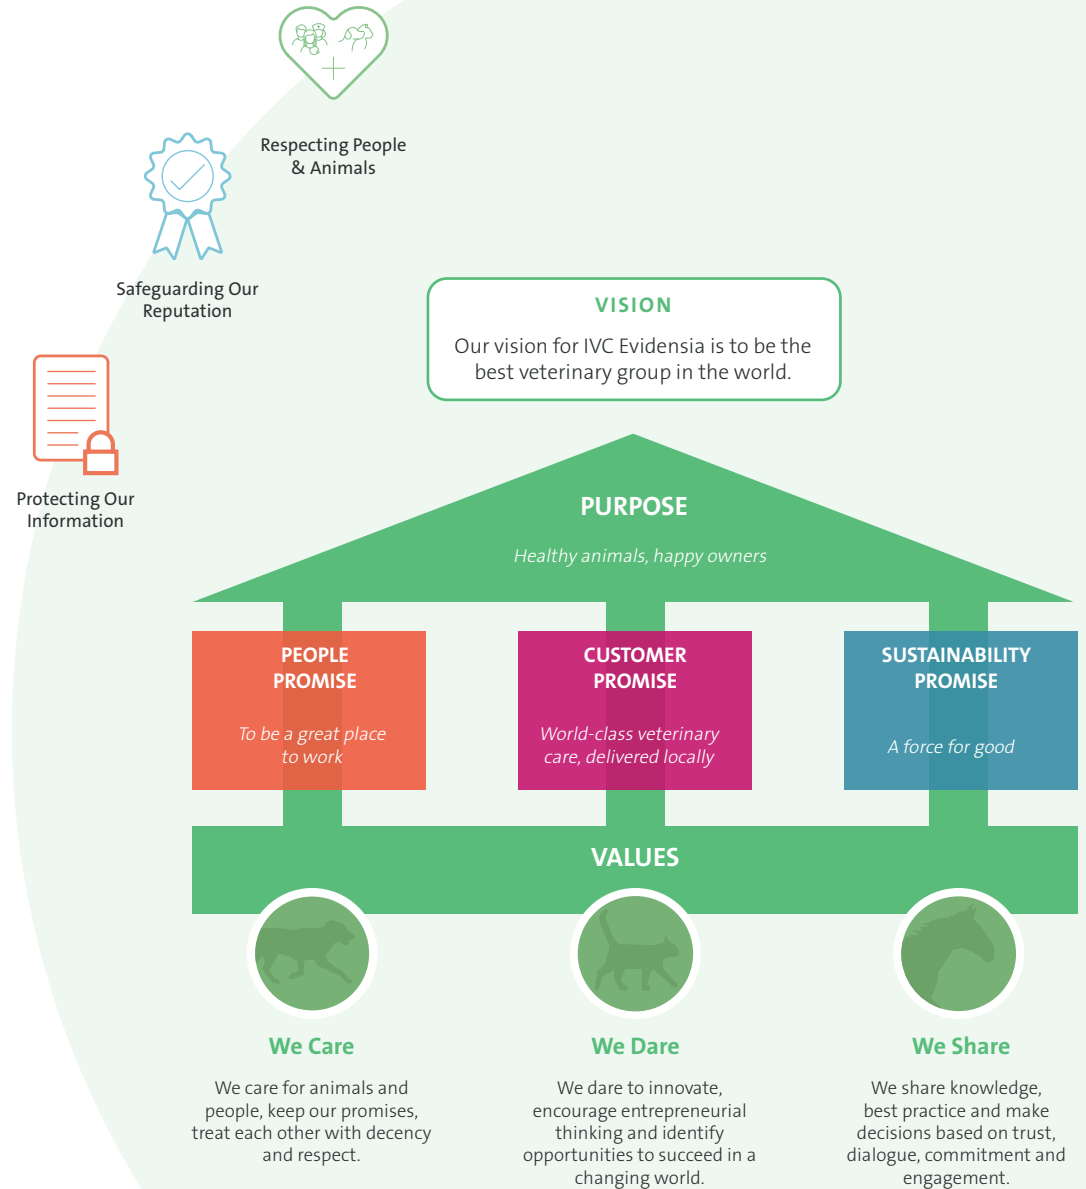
Respecting People & Animals

Safeguarding Our Reputation

Protecting Our Information

VISION

Our vision for IVC Evidensia is to be the best veterinary group in the world.

PURPOSE

Healthy animals, happy owners

PEOPLE PROMISE

To be a great place to work

CUSTOMER PROMISE

World-class veterinary care, delivered locally

SUSTAINABILITY PROMISE

A force for good

VALUES

We Care

We care for animals and people, keep our promises, treat each other with decency and respect.

We Dare

We dare to innovate, encourage entrepreneurial thinking and identify opportunities to succeed in a changing world.

We Share

We share knowledge, best practice and make decisions based on trust, dialogue, commitment and engagement.